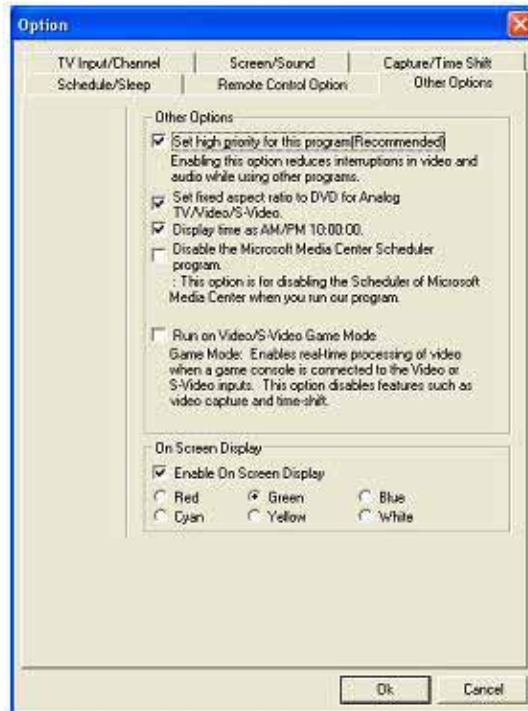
Option

TV Input/Channel
Screen/Sound
Capture/Time Shift
Schedule/Sleep
Remote Control Option
Other Options

Other Options

Set high priority for this program(Recommended)
Enabling this option reduces interruptions in video and audio while using other programs.

Set fixed aspect ratio to DVD for Analog TV/Video/S-Video.

Display time as AM/PM 10:00:00.

Disable the Microsoft Media Center Scheduler program.
: This option is for disabling the Scheduler of Microsoft Media Center when you run our program.

Run on Video/S-Video Game Mode
Game Mode: Enables real-time processing of video when a game console is connected to the Video or S-Video inputs. This option disables features such as video capture and time-shift.

On Screen Display

Enable On Screen Display

Red
Green
Blue
Cyan
Yellow
White

Ok
Cancel